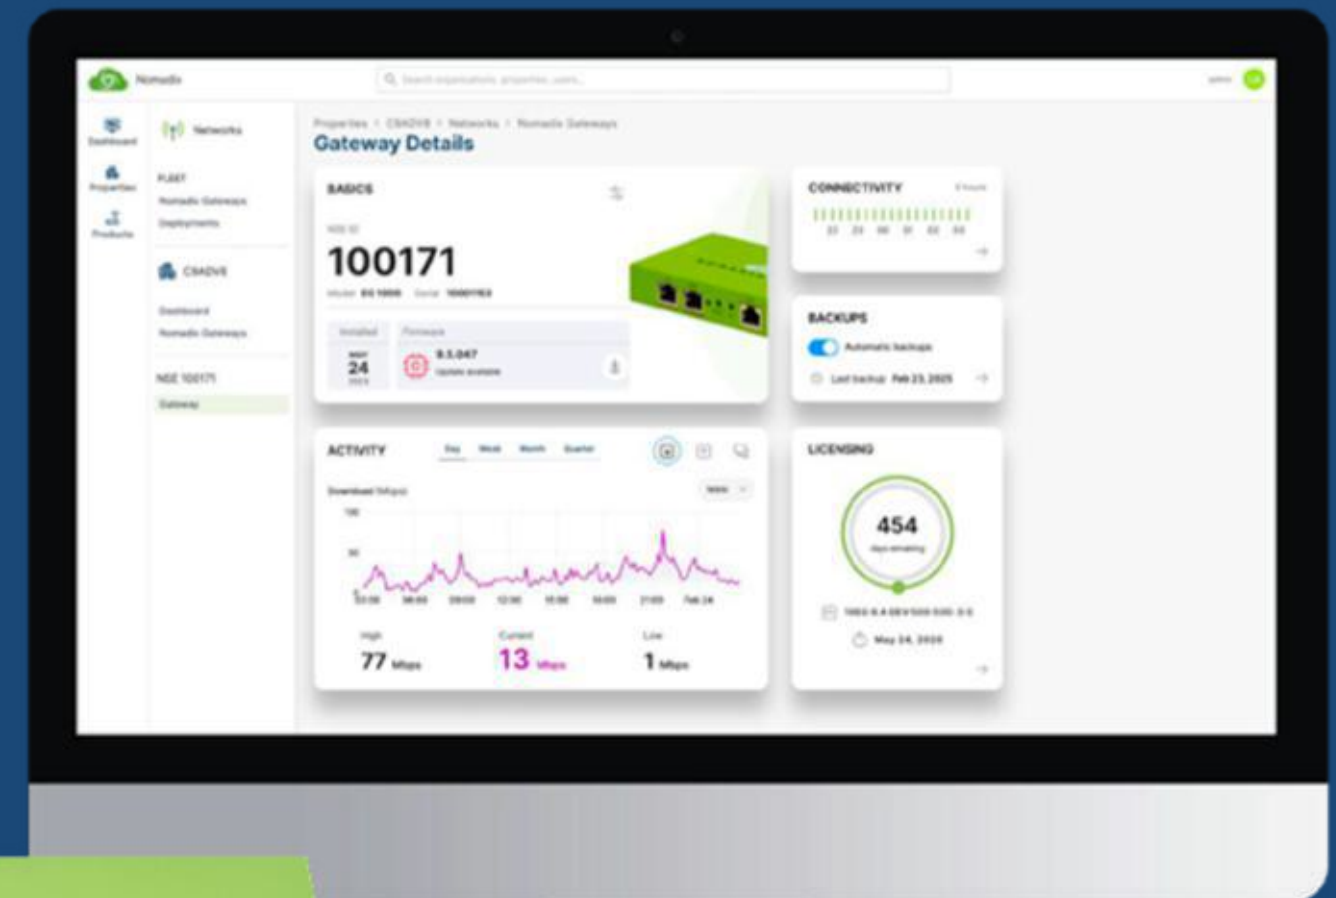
Nomadix

Search organizations, properties, users...

Dashboard
Properties
Products

Networks
FLEET
Nomadix Gateways
Deployments

CSADVS
Dashboard
Nomadix Gateways

NSE 100171
Gateway

Properties > CSADVS > Networks > Nomadix Gateways
Gateway Details

BASICS
NSE ID
100171
Model EG 1000 Serial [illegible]
Installed
MAY
24
2023
Firmware
8.5.047
Update available

CONNECTIVITY
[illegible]

BACKUPS
Automatic backups
Last backup: Feb 23, 2025

ACTIVITY
Day Week Month Quarter
Download (Mbps)
100
50
0
03:00 06:00 09:00 12:00 15:00 18:00 21:00 Feb 24
High
77 Mbps
Current
13 Mbps
Low
1 Mbps

LICENSING
454
days remaining
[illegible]
May 24, 2026